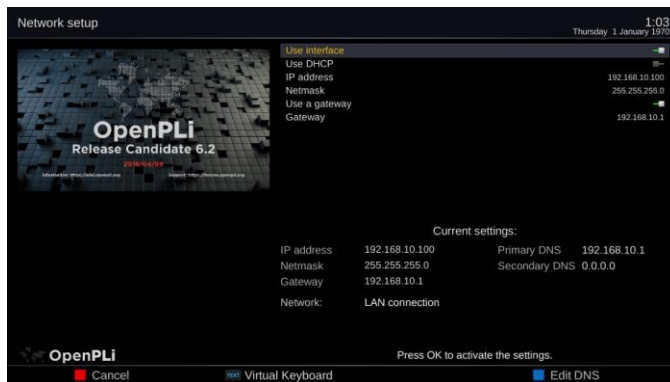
Network setup

1:03
Thursday 1 January 1970

OpenPLi
Release Candidate 6.2
2018/04/09
Information: https://wiki.openpli.org Support: https://forums.openpli.org

Use interface
Use DHCP
IP address 192.168.10.100
Netmask 255.255.255.0
Use a gateway
Gateway 192.168.10.1

Current settings:

| | | | |
|---|---|---|---|
| IP address | 192.168.10.100 | Primary DNS | 192.168.10.1 |
| Netmask | 255.255.255.0 | Secondary DNS | 0.0.0.0 |
| Gateway | 192.168.10.1 | | |
| Network: | LAN connection | | |

OpenPLi

Press OK to activate the settings.

Cancel TEXT Virtual Keyboard Edit DNS